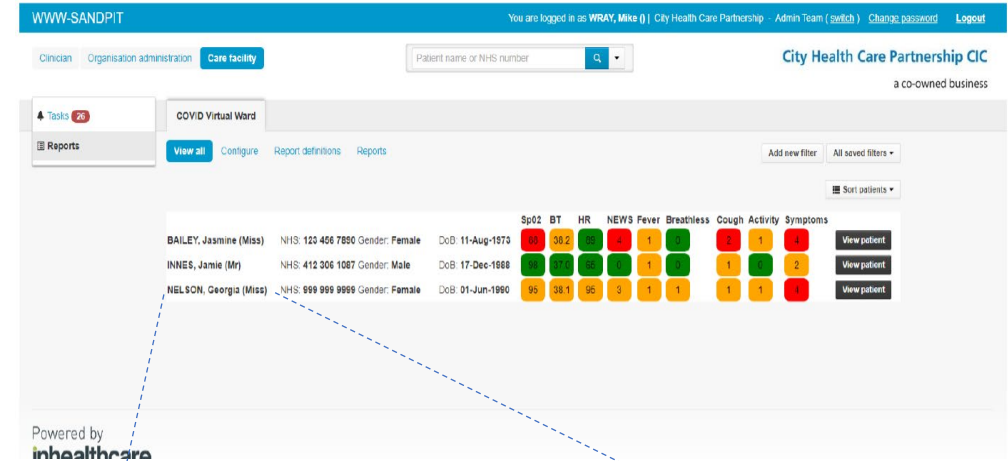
WWW-SANDPIT

You are logged in as WRAY, Mike () | City Health Care Partnership - Admin Team ( switch ) Change password Logout

Clinician Organisation administration Care facility

Patient name or NHS number

City Health Care Partnership CIC
a co-owned business

Tasks 26

Reports

COVID Virtual Ward

View all Configure Report definitions Reports

Add new filter All saved filters ▾

Sort patients ▾

| | | | | Sp02 | BT | HR | NEWS | Fever | Breathless | Cough | Activity | Symptoms | |
|---|---|---|---|---|---|---|---|---|---|---|---|---|---|
| BAILEY, Jasmine (Miss) | NHS: 123 456 7890 | Gender: Female | DoB: 11-Aug-1973 | 88 | 38.2 | 89 | 4 | 1 | 0 | 2 | 1 | 4 | View patient |
| INNES, Jamie (Mr) | NHS: 412 306 1087 | Gender: Male | DoB: 17-Dec-1988 | 98 | 37.0 | 66 | 0 | 1 | 0 | 1 | 0 | 2 | View patient |
| NELSON, Georgia (Miss) | NHS: 999 999 9999 | Gender: Female | DoB: 01-Jun-1990 | 95 | 38.1 | 95 | 3 | 1 | 1 | 1 | 1 | 4 | View patient |

Powered by
inhealthcare